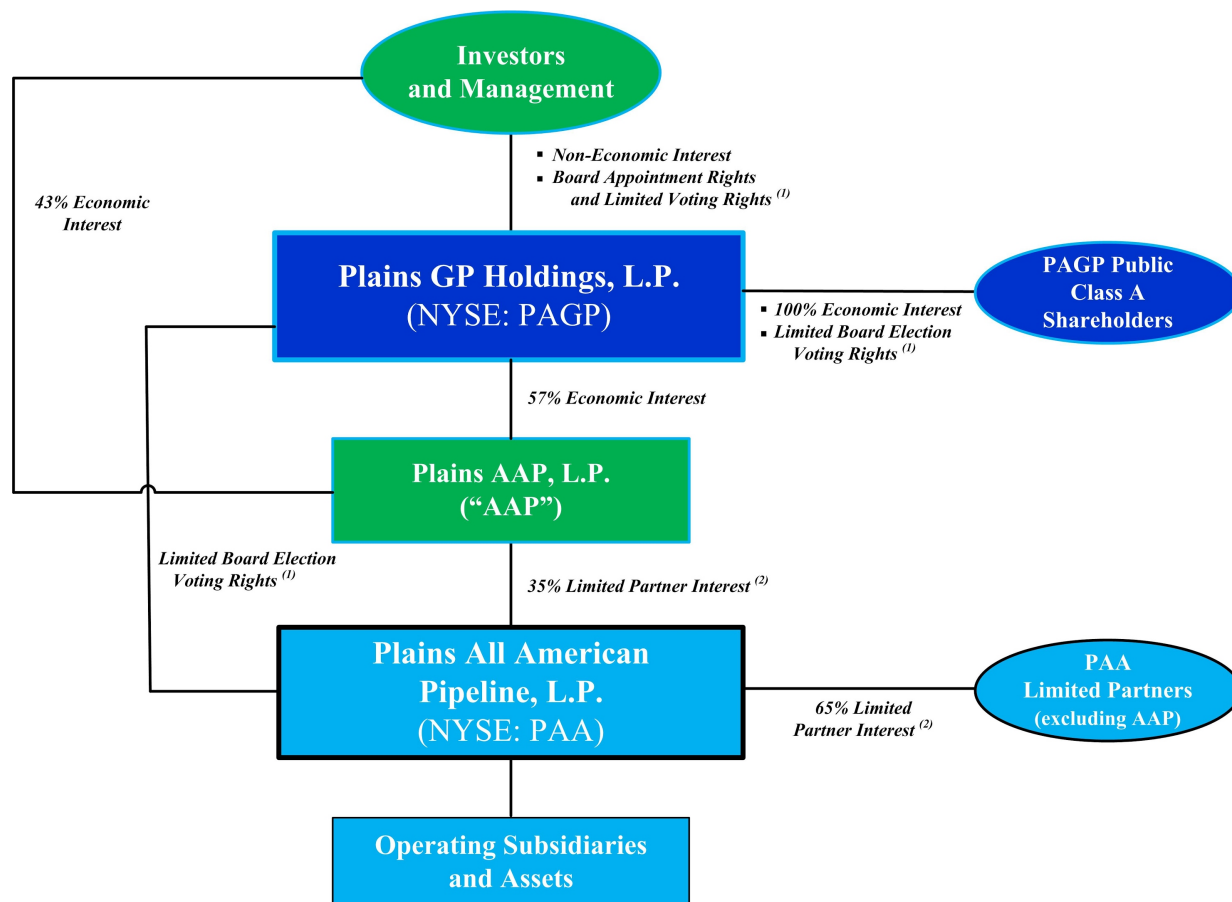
Investors and Management

▪ Non-Economic Interest
▪ Board Appointment Rights and Limited Voting Rights $^{(1)}$

43% Economic Interest

Plains GP Holdings, L.P.
(NYSE: PAGP)

▪ 100% Economic Interest
▪ Limited Board Election Voting Rights $^{(1)}$

PAGP Public Class A Shareholders

57% Economic Interest

Plains AAP, L.P.
("AAP")

Limited Board Election Voting Rights $^{(1)}$

35% Limited Partner Interest $^{(2)}$

Plains All American Pipeline, L.P.
(NYSE: PAA)

65% Limited Partner Interest $^{(2)}$

PAA Limited Partners (excluding AAP)

Operating Subsidiaries and Assets